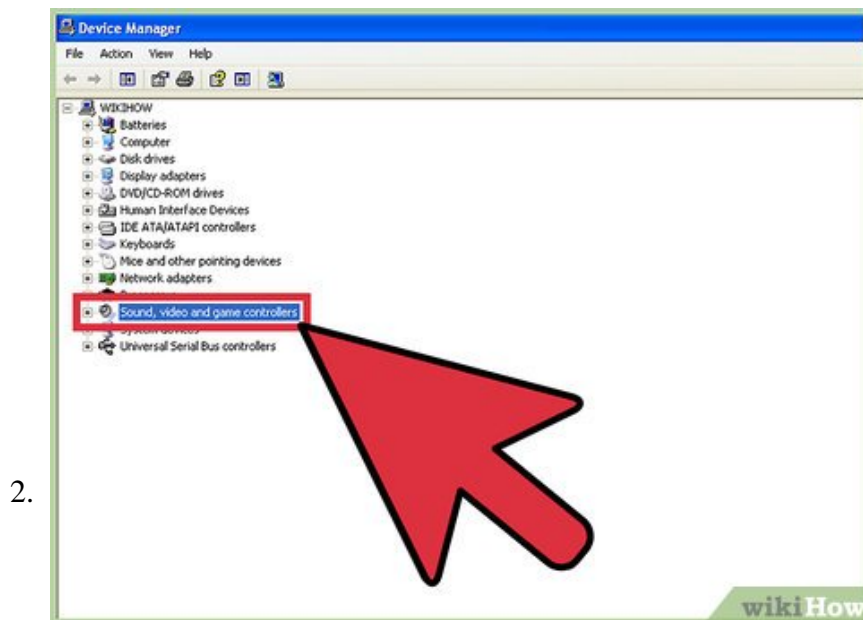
2.

Device Manager

File Action View Help

WIKIHOW
Batteries
Computer
Disk drives
Display adapters
DVD/CD-ROM drives
Human Interface Devices
IDE ATA/ATAPI controllers
Keyboards
Mice and other pointing devices
Network adapters
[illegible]
Sound, video and game controllers
System devices
Universal Serial Bus controllers

wikiHow